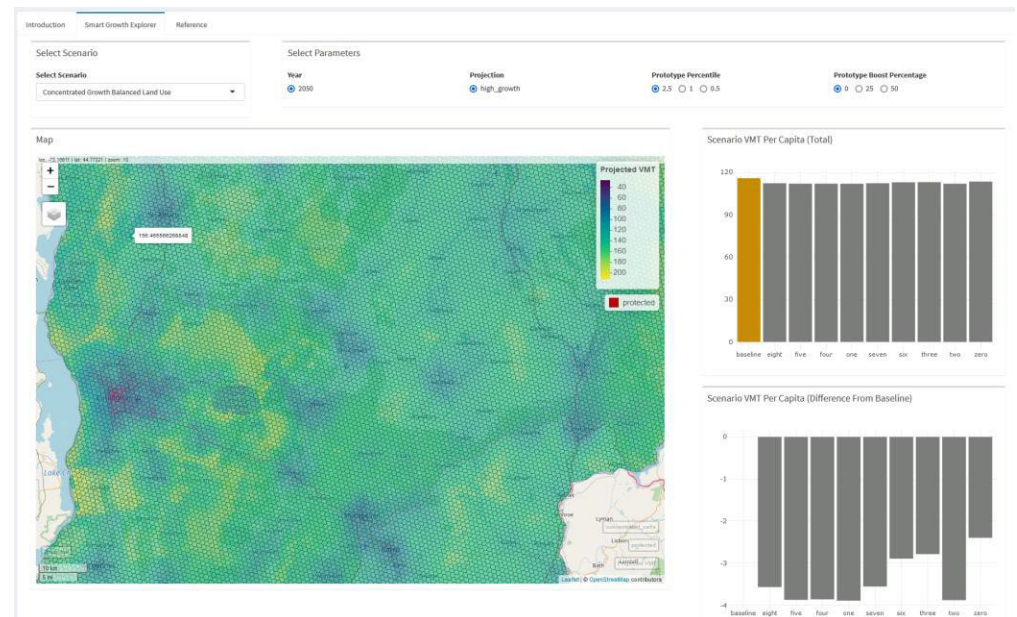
Introduction Smart Growth Explorer Reference

Select Scenario

Select Scenario

Concentrated Growth Balanced Land Use

Select Parameters

Year

2050

Projection

high_growth

Prototype Percentile

2.5 1 0.5

Prototype Boost Percentage

0 25 50

Map

lon: -72.1661 | lat: 44.7725 | zoom: 10

+

−

158.465566266848

Projected VMT

40

60

80

100

120

140

160

180

200

protected

10 km

5 mi

Leaflet | © OpenStreetMap contributors

Scenario VMT Per Capita (Total)

120

90

60

30

0

baseline eight five four one seven six three two zero

Scenario VMT Per Capita (Difference From Baseline)

0

-1

-2

-3

-4

baseline eight five four one seven six three two zero